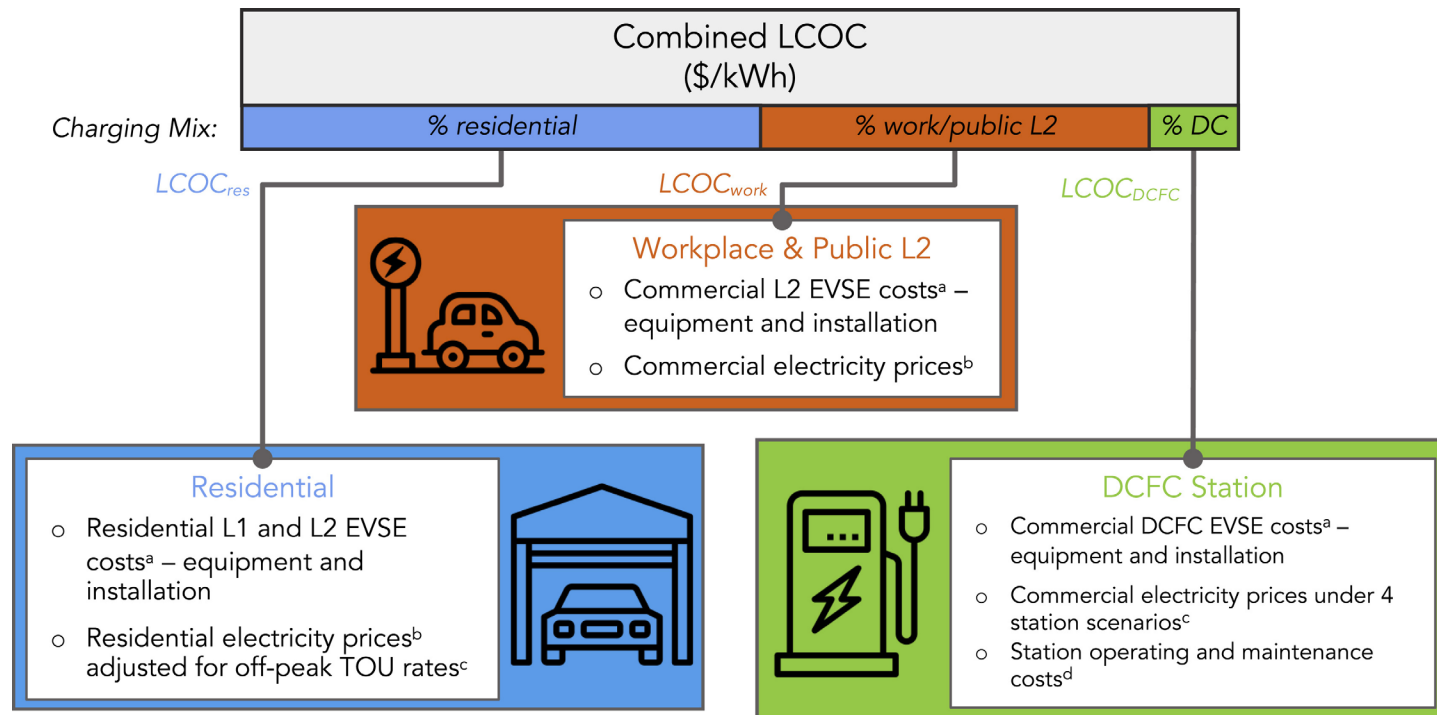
Combined LCOC
($/kWh)

Charging Mix: % residential % work/public L2 % DC

$LCOC_{res}$

$LCOC_{work}$

$LCOC_{DCFC}$

Workplace & Public L2
- Commercial L2 EVSE costs$^{a}$ – equipment and installation
- Commercial electricity prices$^{b}$

Residential
- Residential L1 and L2 EVSE costs$^{a}$ – equipment and installation
- Residential electricity prices$^{b}$ adjusted for off-peak TOU rates$^{c}$

DCFC Station
- Commercial DCFC EVSE costs$^{a}$ – equipment and installation
- Commercial electricity prices under 4 station scenarios$^{c}$
- Station operating and maintenance costs$^{d}$